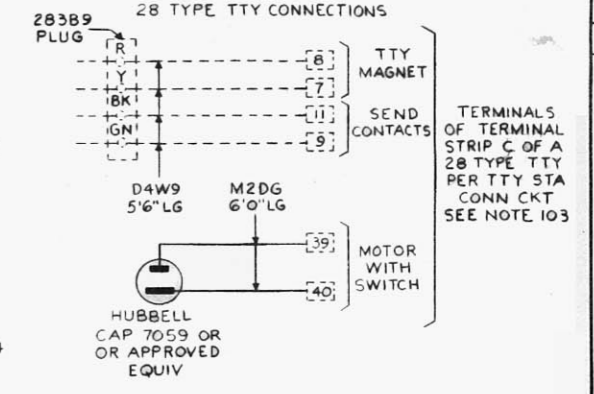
28 TYPE TTY CONNECTIONS

283B9 PLUG

R
Y
BK
GN

8
7
11
9

TTY MAGNET

SEND CONTACTS

TERMINALS OF TERMINAL STRIP C OF A 28 TYPE TTY PER TTY STA CONN CKT SEE NOTE 103

D4W9 5'6"LG

M2DG 6'0"LG

39
40

MOTOR WITH SWITCH

HUBBELL CAP 7059 OR OR APPROVED EQUIV